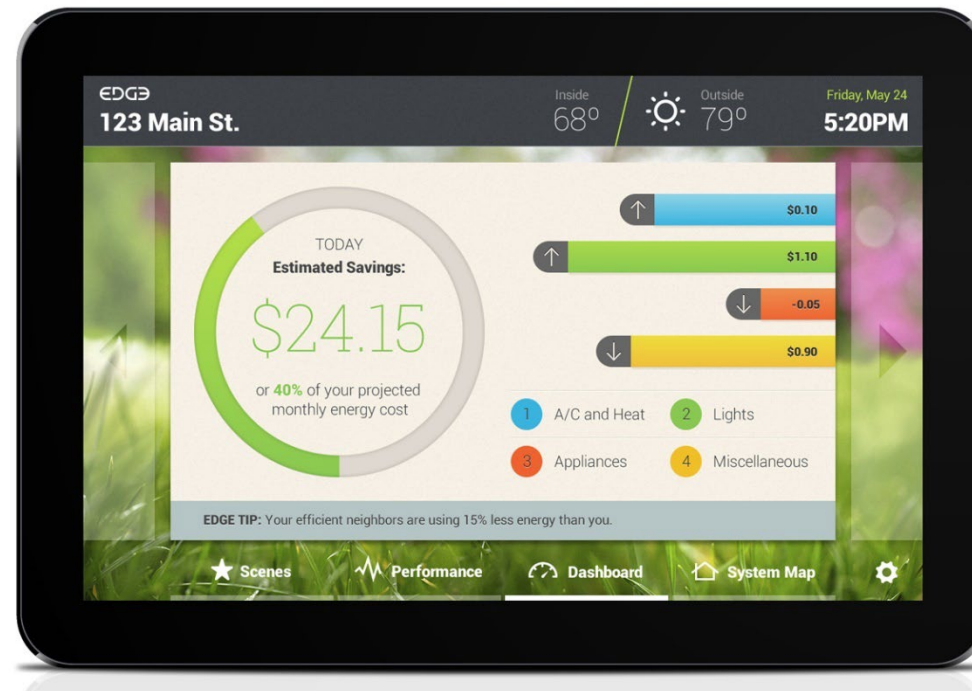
EDGE
123 Main St.

Inside
68°

Outside
79°

Friday, May 24
5:20PM

TODAY
Estimated Savings:
$24.15
or 40% of your projected monthly energy cost

$0.10
$1.10
-0.05
$0.90

1 A/C and Heat
2 Lights
3 Appliances
4 Miscellaneous

EDGE TIP: Your efficient neighbors are using 15% less energy than you.

Scenes
Performance
Dashboard
System Map